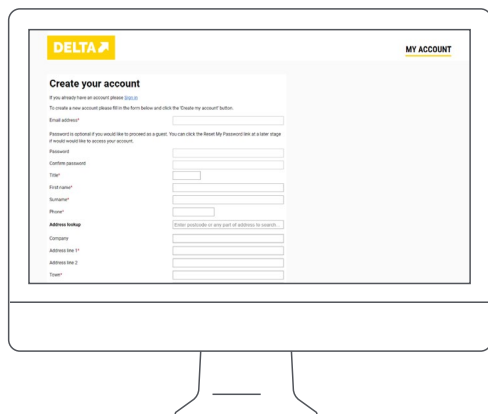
DELTA

MY ACCOUNT

Create your account

If you already have an account please Sign in

To create a new account please fill in the form below and click the 'Create my account' button.

Email address*

Password is optional if you would like to proceed as a guest. You can click the Reset My Password link at a later stage if would would like to access your account.

Password

Confirm password

Title*

First name*

Surname*

Phone*

Address lookup

Enter postcode or any part of address to search...

Company

Address line 1*

Address line 2

Town*